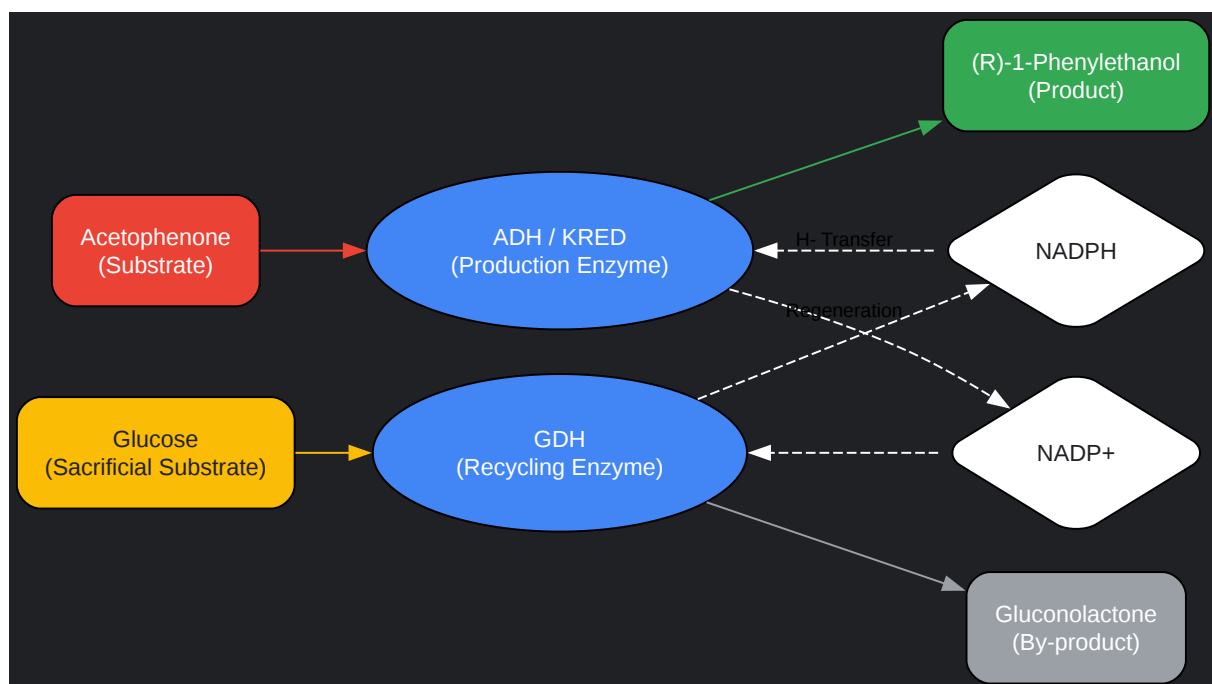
(R)-1-Phenylethanol
(Product)

Acetophenone
(Substrate)

ADH / KRED
(Production Enzyme)

H- Transfer

NADPH

Regeneration

Glucose
(Sacrificial Substrate)

GDH
(Recycling Enzyme)

NADP+

Gluconolactone
(By-product)